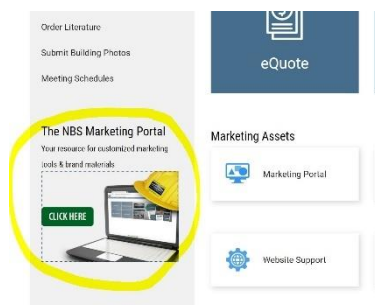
Order Literature

Submit Building Photos

Meeting Schedules

The NBS Marketing Portal

Your resource for customized marketing tools & brand materials

CLICK HERE

eQuote

Marketing Assets

Marketing Portal

Website Support